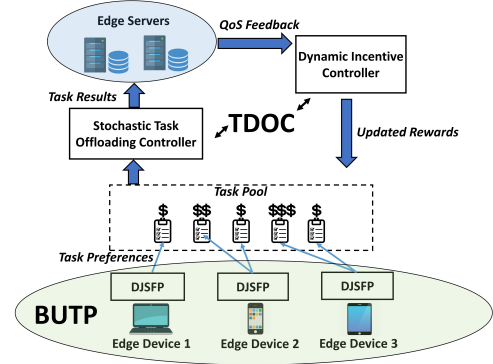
Edge Servers

QoS Feedback

Dynamic Incentive Controller

Task Results

TDOC

Stochastic Task Offloading Controller

Updated Rewards

Task Pool

$

$$

$

$$$

$

Task Preferences

DJSFP

DJSFP

DJSFP

BUTP

Edge Device 1

Edge Device 2

Edge Device 3